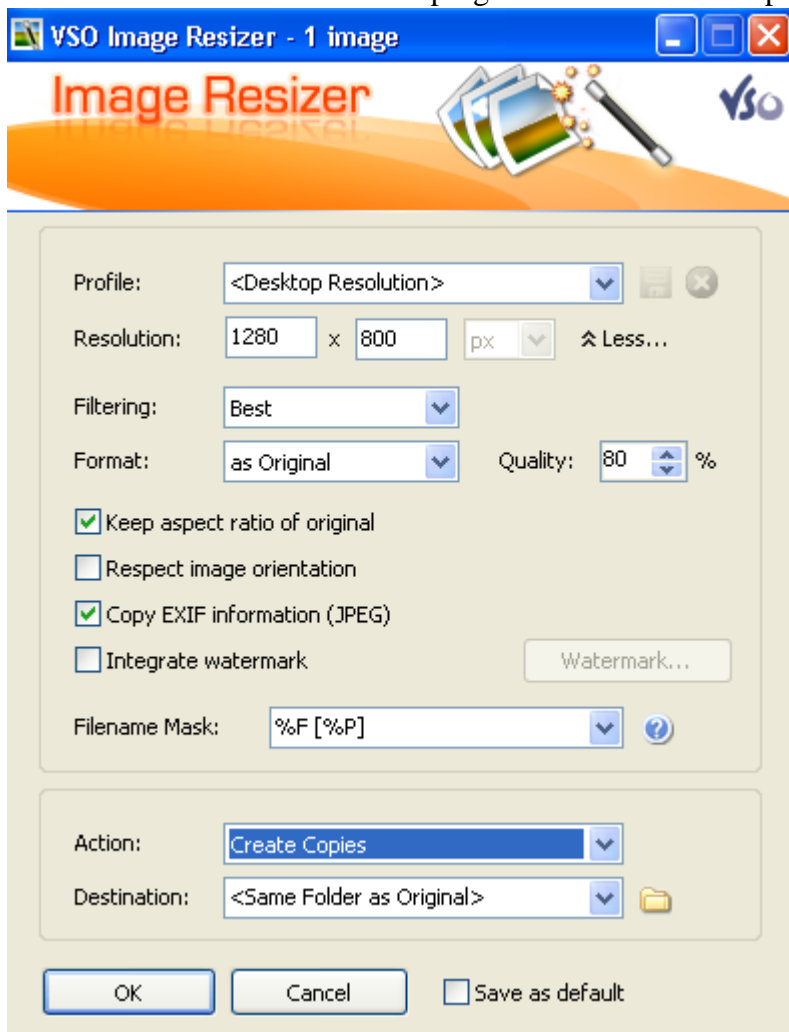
VSO Image Resizer - 1 image

Image Resizer

VSO

Profile: <Desktop Resolution>

Resolution: 1280 x 800 px ⌃ Less...

Filtering: Best

Format: as Original Quality: 80 %

Keep aspect ratio of original

Respect image orientation

Copy EXIF information (JPEG)

Integrate watermark

Watermark...

Filename Mask: %F [%P]

Action: Create Copies

Destination: <Same Folder as Original>

OK

Cancel

Save as default